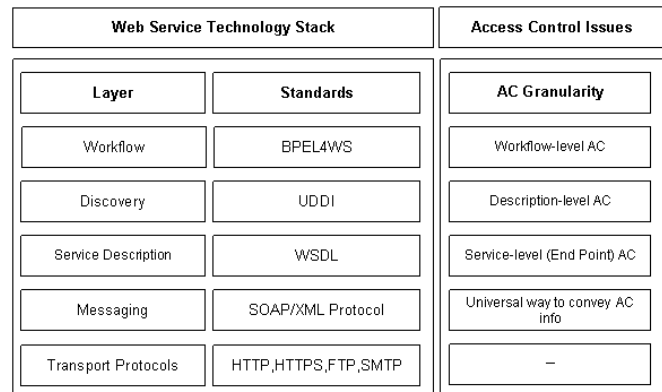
| Web Service Technology Stack | | Access Control Issues |
|---|---|---|
| **Layer** | **Standards** | **AC Granularity** |
| Workflow | BPEL4WS | Workflow-level AC |
| Discovery | UDDI | Description-level AC |
| Service Description | WSDL | Service-level (End Point) AC |
| Messaging | SOAP/XML Protocol | Universal way to convey AC info |
| Transport Protocols | HTTP,HTTPS,FTP,SMTP | – |